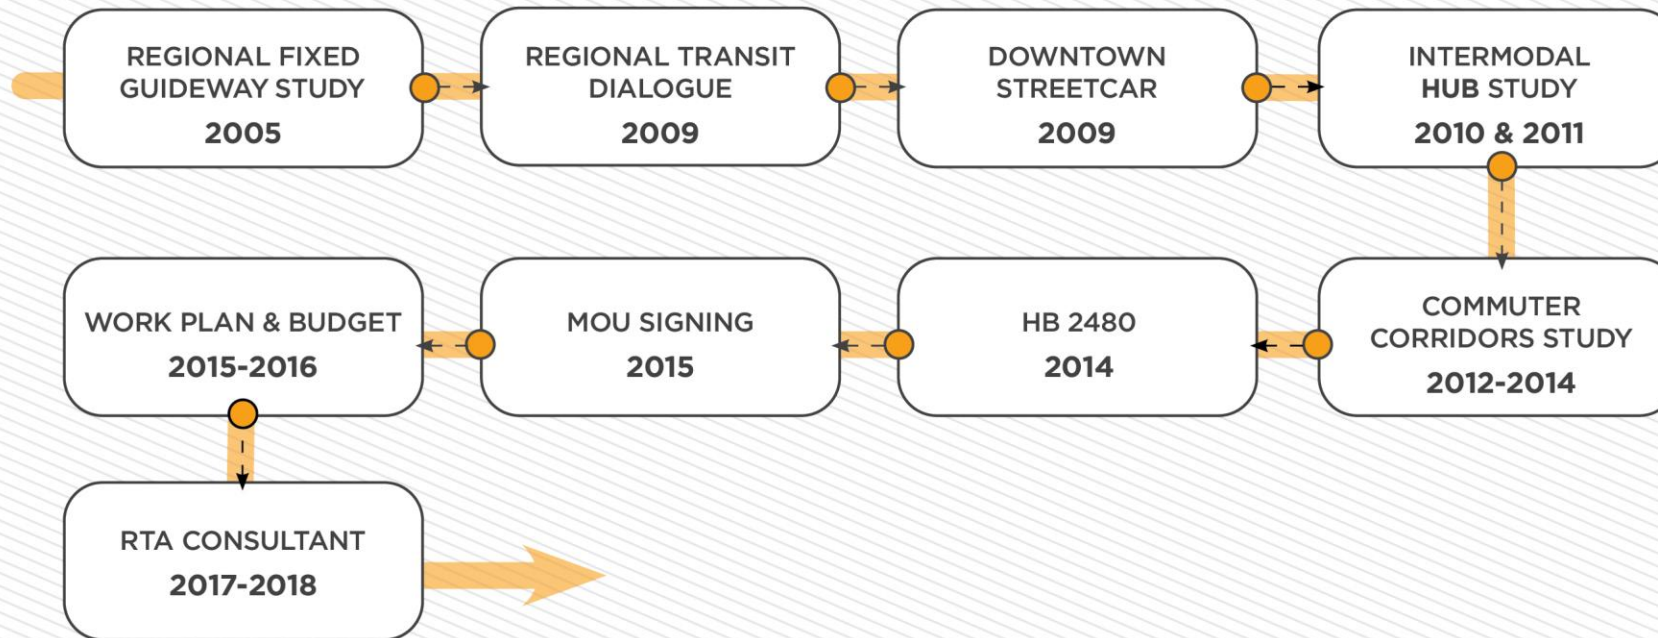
REGIONAL FIXED GUIDEWAY STUDY
2005

REGIONAL TRANSIT DIALOGUE
2009

DOWNTOWN STREETCAR
2009

INTERMODAL HUB STUDY
2010 & 2011

COMMUTER CORRIDORS STUDY
2012-2014

HB 2480
2014

MOU SIGNING
2015

WORK PLAN & BUDGET
2015-2016

RTA CONSULTANT
2017-2018